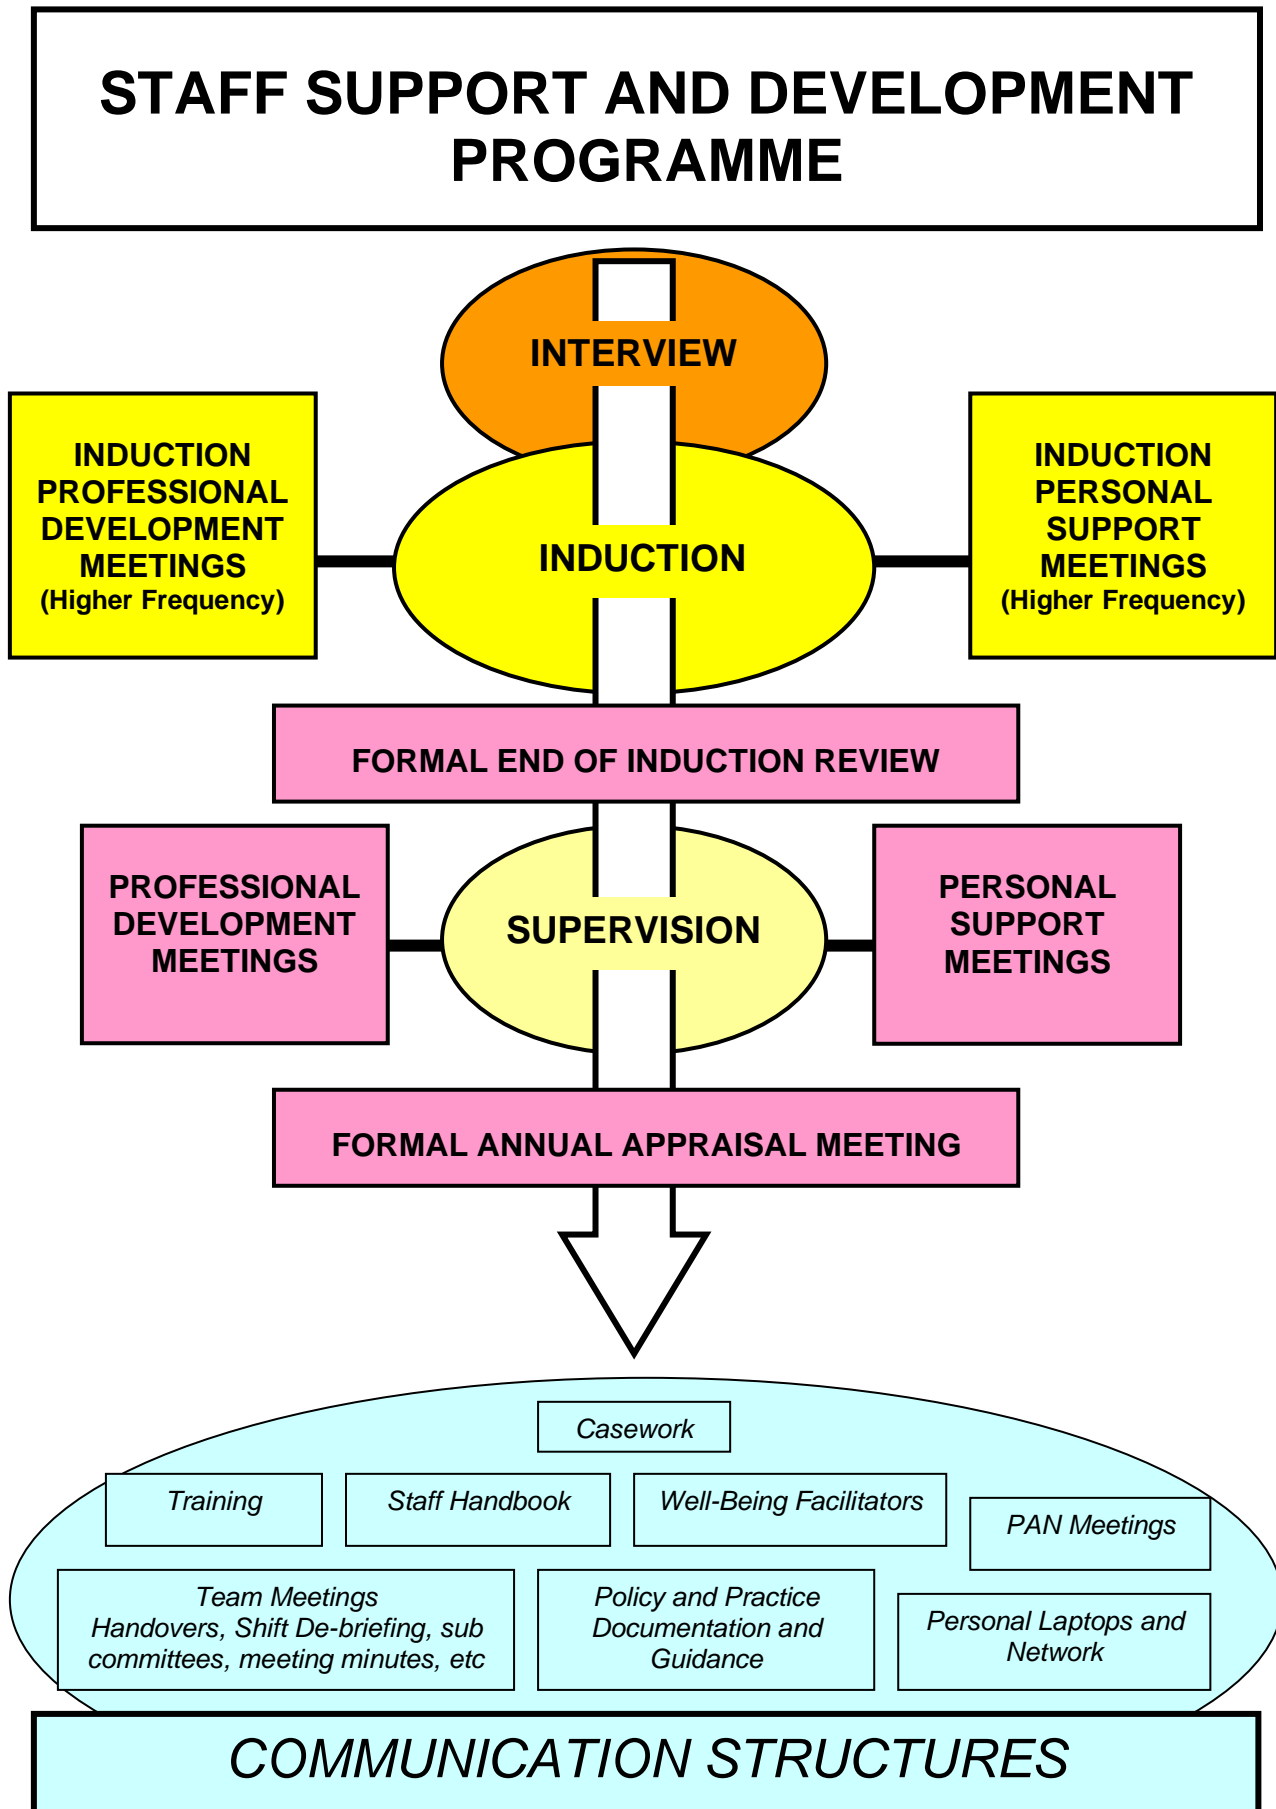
STAFF SUPPORT AND DEVELOPMENT PROGRAMME

INTERVIEW

INDUCTION PROFESSIONAL DEVELOPMENT MEETINGS
(Higher Frequency)

INDUCTION

INDUCTION PERSONAL SUPPORT MEETINGS
(Higher Frequency)

FORMAL END OF INDUCTION REVIEW

PROFESSIONAL DEVELOPMENT MEETINGS

SUPERVISION

PERSONAL SUPPORT MEETINGS

FORMAL ANNUAL APPRAISAL MEETING

Casework

Training

Staff Handbook

Well-Being Facilitators

PAN Meetings

Team Meetings
Handovers, Shift De-briefing, sub committees, meeting minutes, etc

Policy and Practice Documentation and Guidance

Personal Laptops and Network

COMMUNICATION STRUCTURES